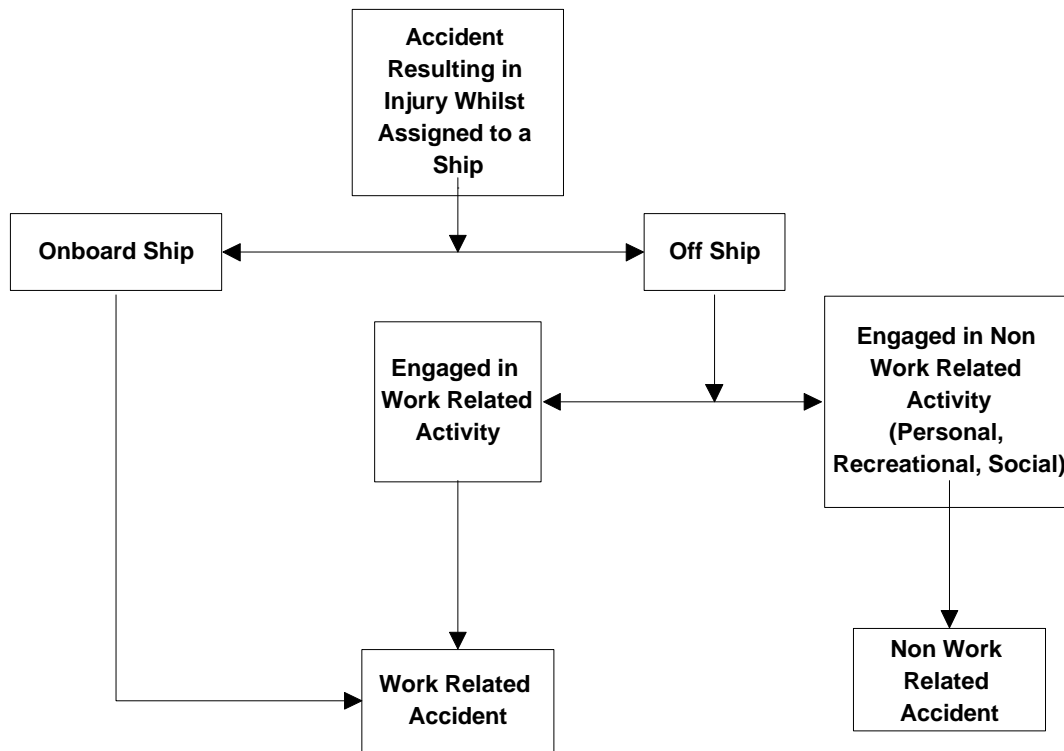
Accident Resulting in Injury Whilst Assigned to a Ship

Onboard Ship

Off Ship

Engaged in Work Related Activity

Engaged in Non Work Related Activity (Personal, Recreational, Social)

Work Related Accident

Non Work Related Accident